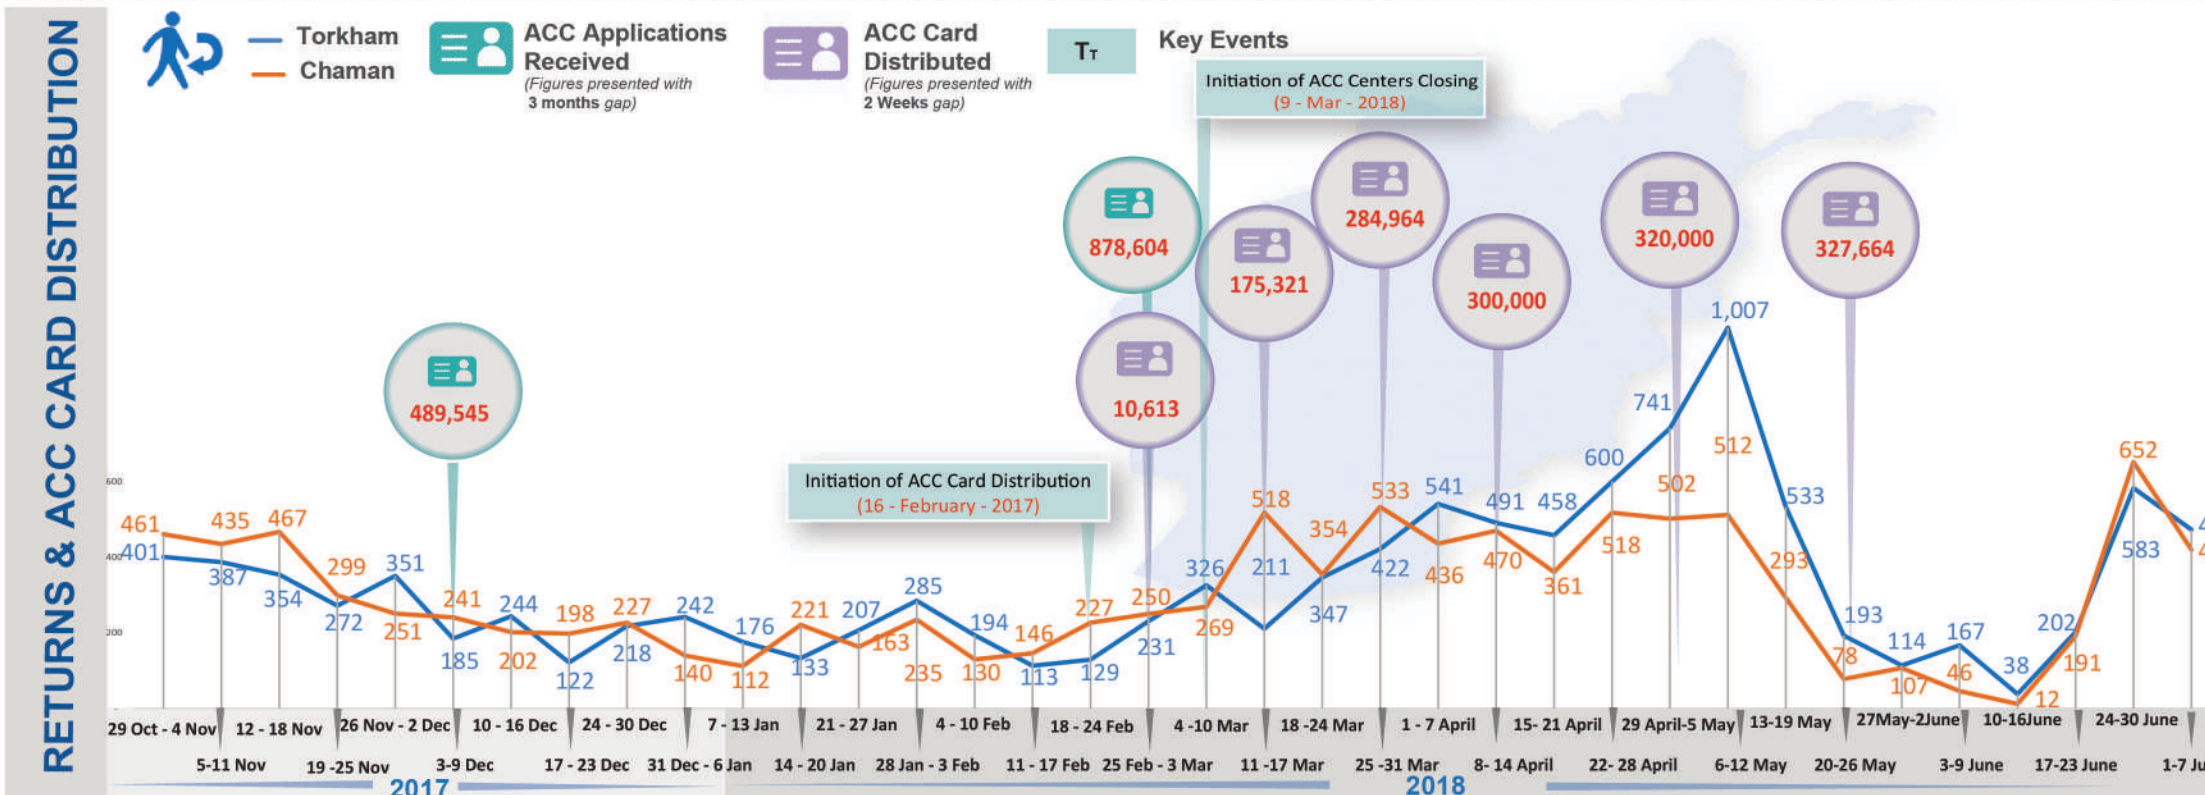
RETURNS & ACC CARD DISTRIBUTION

Torkham
Chaman

ACC Applications Received
(Figures presented with 3 months gap)

ACC Card Distributed
(Figures presented with 2 Weeks gap)

Tт Key Events

Initiation of ACC Centers Closing
(9 - Mar - 2018)

Initiation of ACC Card Distribution
(16 - February - 2017)

489,545
878,604
10,613
175,321
284,964
300,000
320,000
327,664

600
400
200

461 435 467 299 351 241 244 198 227 242 176 221 207 285 194 146 227 250 326 518 211 354 533 541 491 458 600 741 1,007 533 193 114 167 202 652 583

401 387 354 272 251 185 202 122 218 140 112 133 163 235 130 113 129 231 269 347 422 436 470 361 518 502 512 293 78 107 46 38 12 191

29 Oct - 4 Nov
5-11 Nov
12 - 18 Nov
19 -25 Nov
26 Nov - 2 Dec
3-9 Dec
10 - 16 Dec
17 - 23 Dec
24 - 30 Dec
31 Dec - 6 Jan
7 - 13 Jan
14 - 20 Jan
21 - 27 Jan
28 Jan - 3 Feb
4 - 10 Feb
11 - 17 Feb
18 - 24 Feb
25 Feb - 3 Mar
4 -10 Mar
11 -17 Mar
18 -24 Mar
25 -31 Mar
1 - 7 April
8- 14 April
15- 21 April
22- 28 April
29 April-5 May
6-12 May
13-19 May
20-26 May
27May-2June
3-9 June
10-16June
17-23 June
24-30 June
1-7 Ju

2017
2018